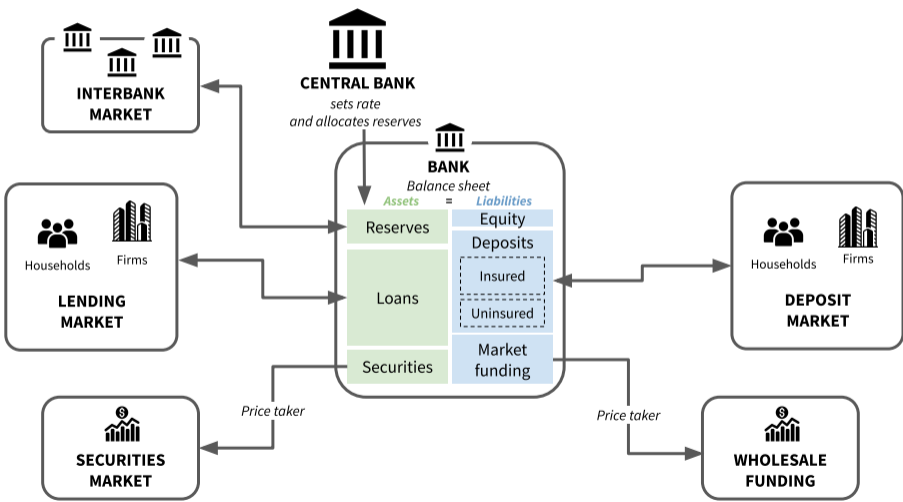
INTERBANK MARKET

CENTRAL BANK
sets rate and allocates reserves

BANK
Balance sheet
Assets = Liabilities

| Assets | Liabilities |
|---|---|
| Reserves | Equity |
| Loans | Deposits<br>Insured<br>Uninsured |
| Securities | Market funding |

Households
Firms
LENDING MARKET

Households
Firms
DEPOSIT MARKET

Price taker
SECURITIES MARKET

Price taker
WHOLESALE FUNDING